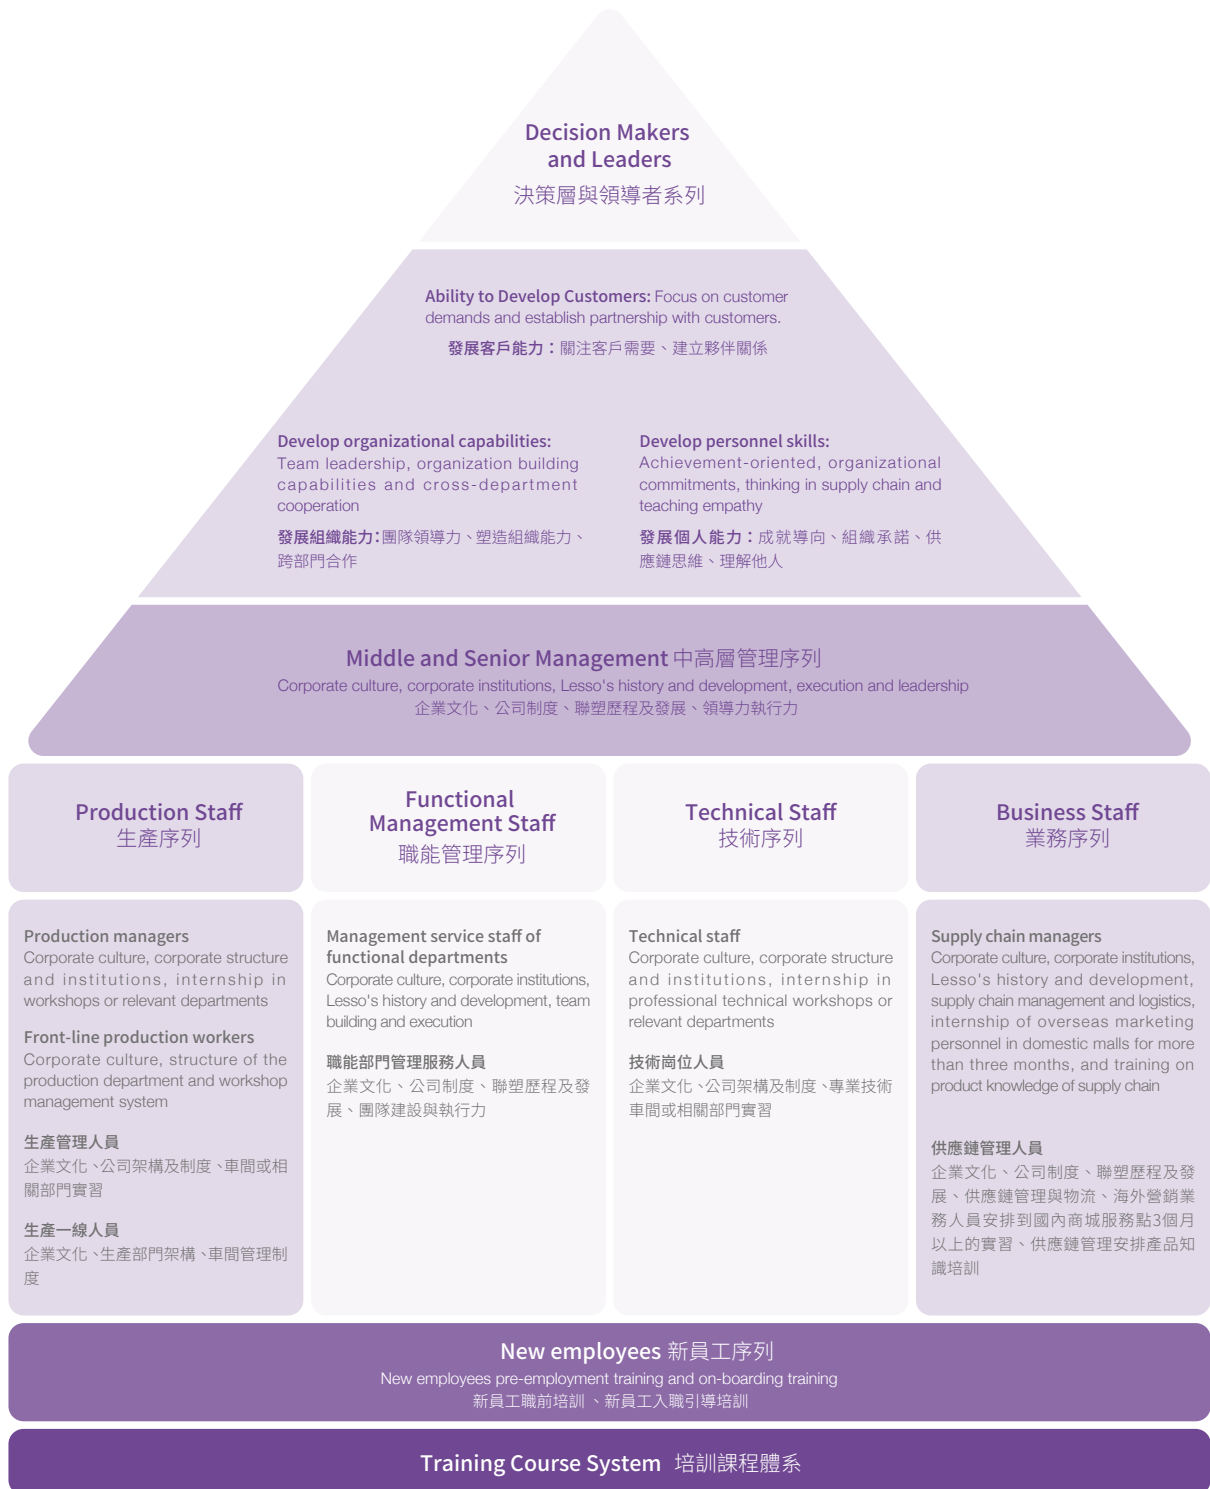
Decision Makers and Leaders
決策層與領導者系列

Ability to Develop Customers: Focus on customer demands and establish partnership with customers.
發展客戶能力：關注客戶需要、建立夥伴關係

Develop organizational capabilities: Team leadership, organization building capabilities and cross-department cooperation
發展組織能力：團隊領導力、塑造組織能力、跨部門合作

Develop personnel skills: Achievement-oriented, organizational commitments, thinking in supply chain and teaching empathy
發展個人能力：成就導向、組織承諾、供應鏈思維、理解他人

Middle and Senior Management 中高層管理序列
Corporate culture, corporate institutions, Lesso's history and development, execution and leadership
企業文化、公司制度、聯塑歷程及發展、領導力執行力

Production Staff
生產序列

Functional Management Staff
職能管理序列

Technical Staff
技術序列

Business Staff
業務序列

Production managers
Corporate culture, corporate structure and institutions, internship in workshops or relevant departments

Front-line production workers
Corporate culture, structure of the production department and workshop management system

生產管理人員
企業文化、公司架構及制度、車間或相關部門實習

生產一線人員
企業文化、生產部門架構、車間管理制度

Management service staff of functional departments
Corporate culture, corporate institutions, Lesso's history and development, team building and execution

職能部門管理服務人員
企業文化、公司制度、聯塑歷程及發展、團隊建設與執行力

Technical staff
Corporate culture, corporate structure and institutions, internship in professional technical workshops or relevant departments

技術崗位人員
企業文化、公司架構及制度、專業技術車間或相關部門實習

Supply chain managers
Corporate culture, corporate institutions, Lesso's history and development, supply chain management and logistics, internship of overseas marketing personnel in domestic malls for more than three months, and training on product knowledge of supply chain

供應鏈管理人員
企業文化、公司制度、聯塑歷程及發展、供應鏈管理與物流、海外營銷業務人員安排到國內商城服務點3個月以上的實習、供應鏈管理安排產品知識培訓

New employees 新員工序列
New employees pre-employment training and on-boarding training
新員工職前培訓 、新員工入職引導培訓

Training Course System 培訓課程體系